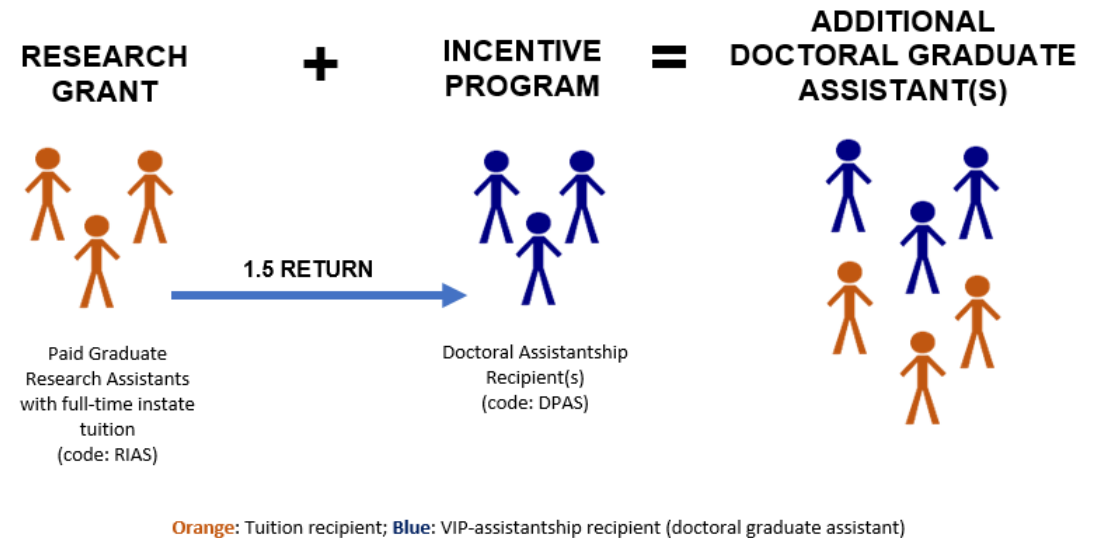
RESEARCH GRANT

+

INCENTIVE PROGRAM

=

ADDITIONAL DOCTORAL GRADUATE ASSISTANT(S)

1.5 RETURN

Paid Graduate Research Assistants with full-time instate tuition (code: RIAS)

Doctoral Assistantship Recipient(s) (code: DPAS)

Orange: Tuition recipient; Blue: VIP-assistantship recipient (doctoral graduate assistant)